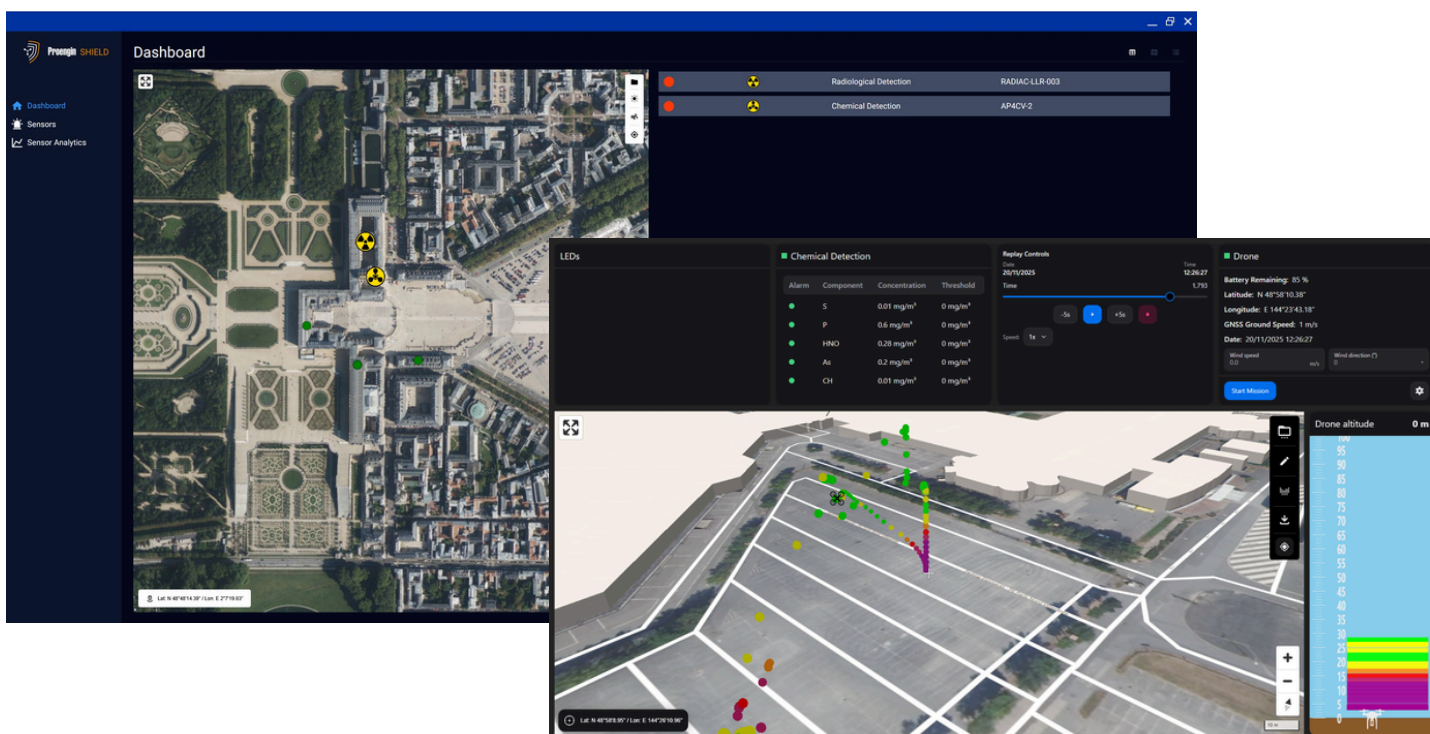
Proengin SHIELD

Dashboard

Dashboard
Sensors
Sensor Analytics

Radiological Detection RADIAC-LLR-003
Chemical Detection AP4CV-2

Lat: N 48°48'14.38" / Lon: E 2°7'19.03"

LEDs

Chemical Detection

| Alarm | Component | Concentration | Threshold |
|---|---|---|---|
| | S | 0.01 mg/m³ | 0 mg/m³ |
| | P | 0.6 mg/m³ | 0 mg/m³ |
| | HNO | 0.28 mg/m³ | 0 mg/m³ |
| | As | 0.2 mg/m³ | 0 mg/m³ |
| | CH | 0.01 mg/m³ | 0 mg/m³ |

Replay Controls
Date
20/11/2025
Time
12:26:27
Time
1,793
-5s
+5s
Speed 1x

Drone
Battery Remaining: 85 %
Latitude: N 48°58'10.38"
Longitude: E 144°23'43.18"
GNSS Ground Speed: 1 m/s
Date: 20/11/2025 12:26:27
Wind speed
0.0 m/s
Wind direction (°)
0
Start Mission

Drone altitude 0 m
100
95
90
85
80
75
70
65
60
55
50
45
40
35
30
25
20
15
10
5
0

Lat: N 48°58'8.95" / Lon: E 144°26'10.96"